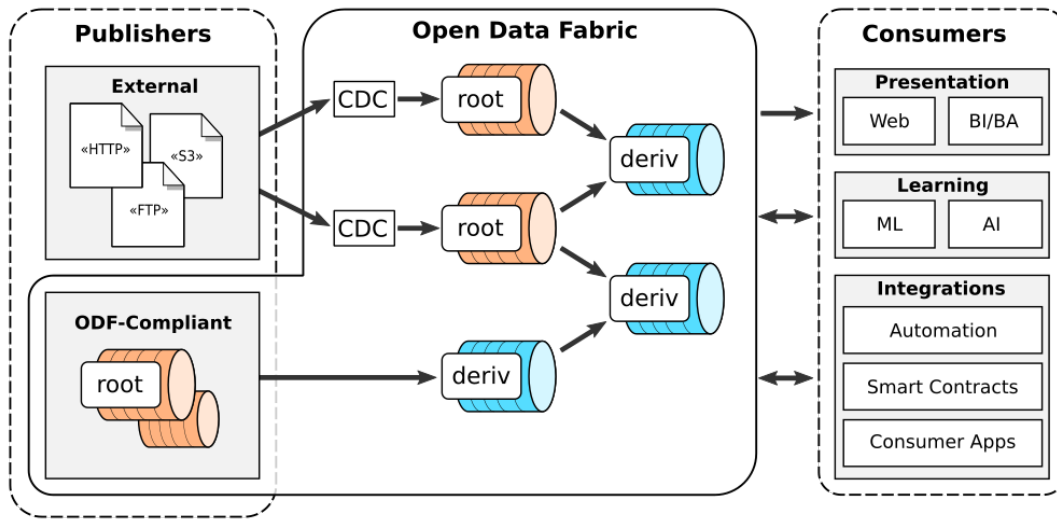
Publishers

External

«HTTP»

«S3»

«FTP»

ODF-Compliant

root

Open Data Fabric

CDC

root

CDC

root

deriv

deriv

deriv

Consumers

Presentation

Web

BI/BA

Learning

ML

AI

Integrations

Automation

Smart Contracts

Consumer Apps